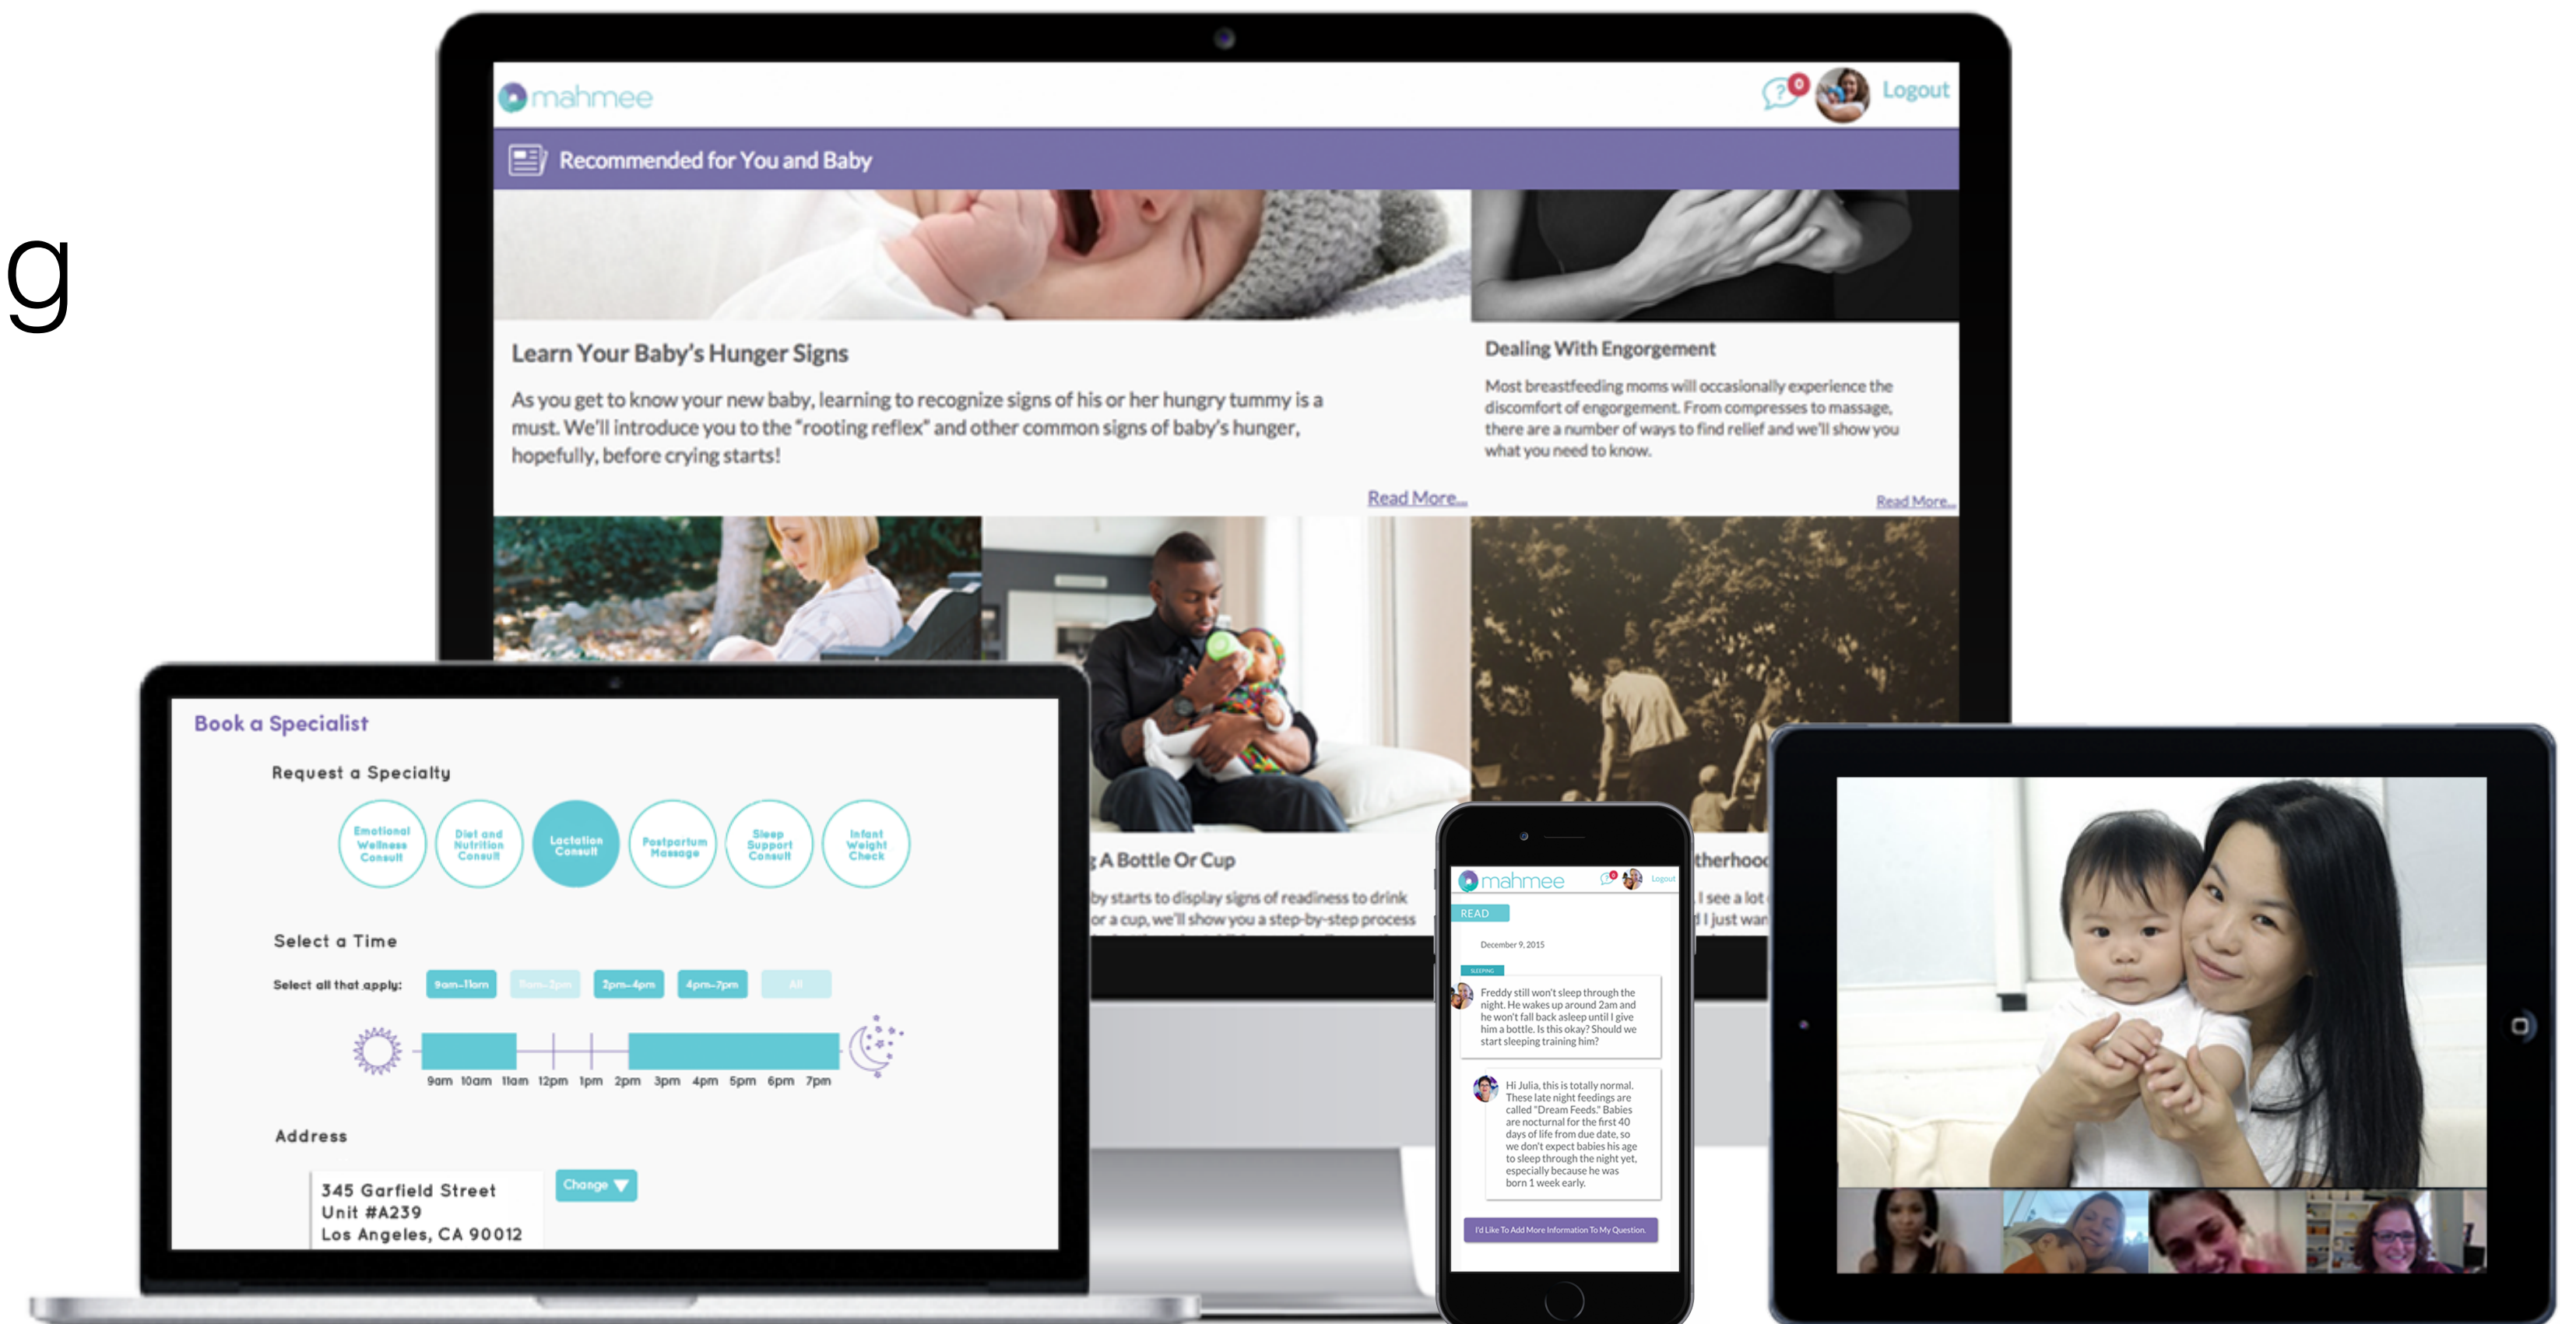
g

mahmee

0

Logout

Recommended for You and Baby

Learn Your Baby's Hunger Signs

As you get to know your new baby, learning to recognize signs of his or her hungry tummy is a must. We'll introduce you to the "rooting reflex" and other common signs of baby's hunger, hopefully, before crying starts!

Read More...

Dealing With Engorgement

Most breastfeeding moms will occasionally experience the discomfort of engorgement. From compresses to massage, there are a number of ways to find relief and we'll show you what you need to know.

Read More...

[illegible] A Bottle Or Cup

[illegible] by starts to display signs of readiness to drink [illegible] or a cup, we'll show you a step-by-step process

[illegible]therhoo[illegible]

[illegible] I see a lot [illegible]
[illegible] I just wan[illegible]

Book a Specialist

Request a Specialty

Emotional Wellness Consult

Diet and Nutrition Consult

Lactation Consult

Postpartum Massage

Sleep Support Consult

Infant Weight Check

Select a Time

Select all that apply:

9am–11am

11am–2pm

2pm–4pm

4pm–7pm

All

9am 10am 11am 12pm 1pm 2pm 3pm 4pm 5pm 6pm 7pm

Address

345 Garfield Street
Unit #A239
Los Angeles, CA 90012

Change

mahmee

Logout

READ

December 9, 2015

SLEEPING

Freddy still won't sleep through the night. He wakes up around 2am and he won't fall back asleep until I give him a bottle. Is this okay? Should we start sleeping training him?

Hi Julia, this is totally normal. These late night feedings are called "Dream Feeds." Babies are nocturnal for the first 40 days of life from due date, so we don't expect babies his age to sleep through the night yet, especially because he was born 1 week early.

I'd Like To Add More Information To My Question.